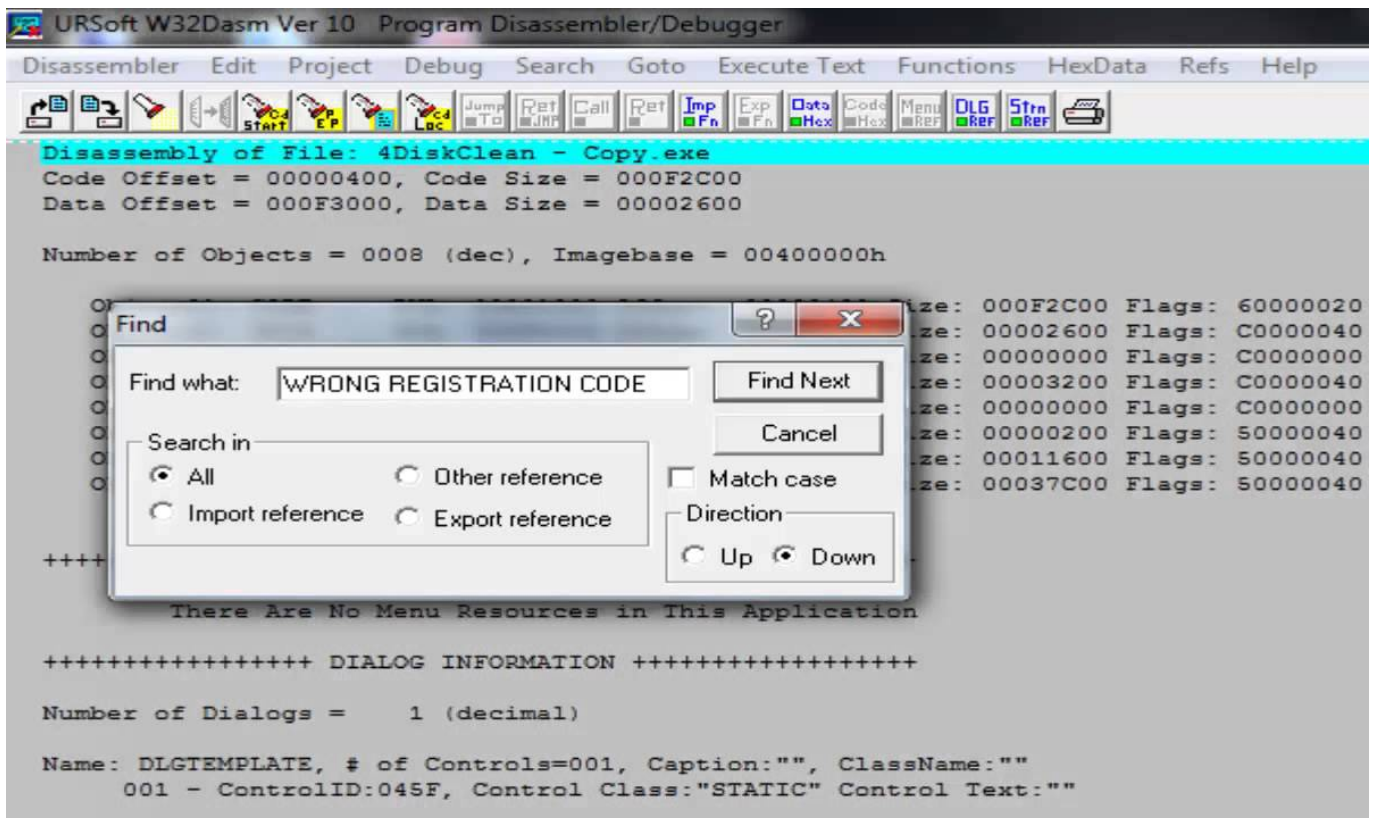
URSoft W32Dasm Ver 10 Program Disassembler/Debugger

Disassembler Edit Project Debug Search Goto Execute Text Functions HexData Refs Help

Jump To Ret JMP Call Ret Imp Fn Exp Fn Data Hex Code Hex Menu Ref DLG Ref Strn Ref

Disassembly of File: 4DiskClean - Copy.exe
Code Offset = 00000400, Code Size = 000F2C00
Data Offset = 000F3000, Data Size = 00002600

Number of Objects = 0008 (dec), Imagebase = 00400000h

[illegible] ze: 000F2C00 Flags: 60000020
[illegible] ze: 00002600 Flags: C0000040
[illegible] ze: 00000000 Flags: C0000000
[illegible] ze: 00003200 Flags: C0000040
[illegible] ze: 00000000 Flags: C0000000
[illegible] ze: 00000200 Flags: 50000040
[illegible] ze: 00011600 Flags: 50000040
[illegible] ze: 00037C00 Flags: 50000040

Find
Find what: WRONG REGISTRATION CODE
Find Next
Cancel
Search in
All
Other reference
Import reference
Export reference
Match case
Direction
Up
Down

++++

There Are No Menu Resources in This Application

++++++++++++++++ DIALOG INFORMATION +++++++++++++++++

Number of Dialogs = 1 (decimal)

Name: DLGTEMPLATE, # of Controls=001, Caption:"", ClassName:""
001 - ControlID:045F, Control Class:"STATIC" Control Text:""